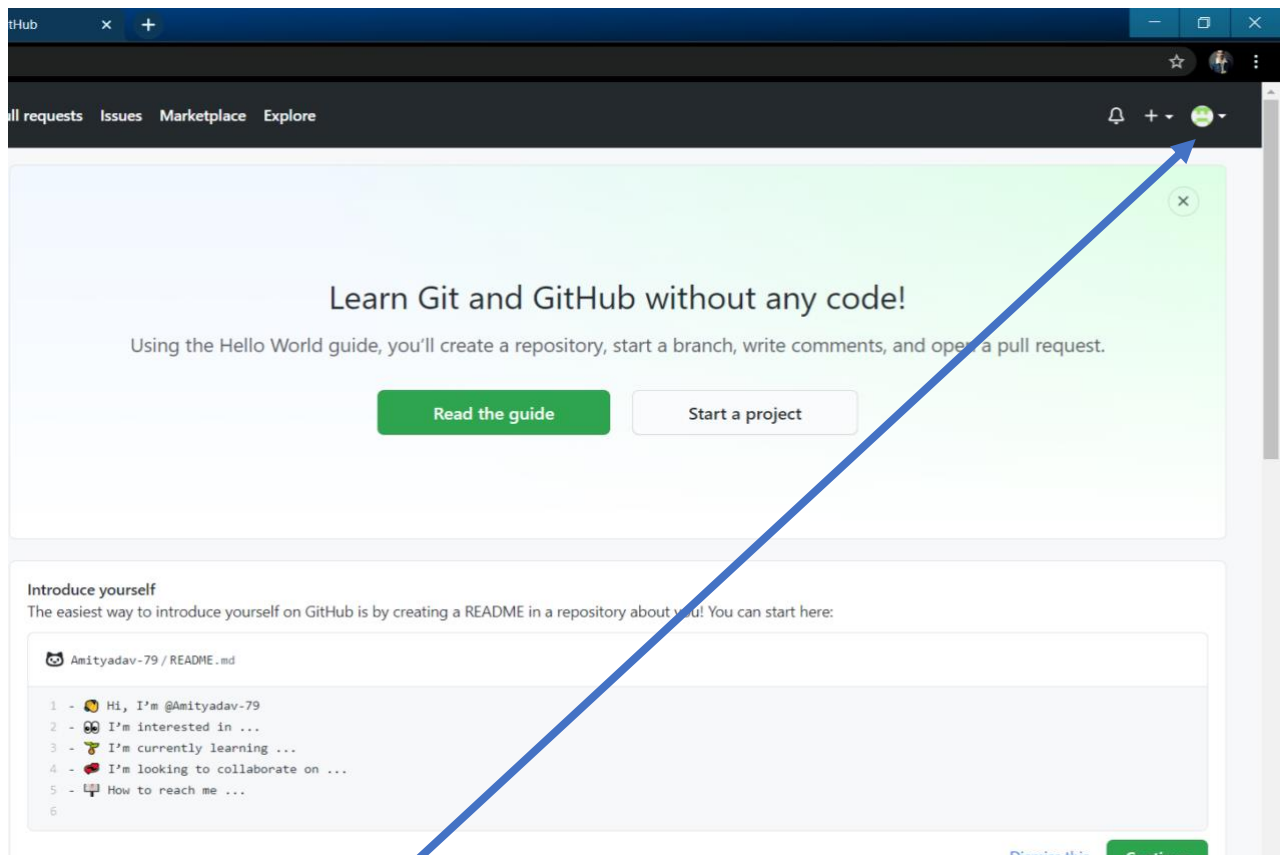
tHub

ll requests Issues Marketplace Explore

Learn Git and GitHub without any code!

Using the Hello World guide, you'll create a repository, start a branch, write comments, and ope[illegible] a pull request.

Read the guide

Start a project

Introduce yourself

The easiest way to introduce yourself on GitHub is by creating a README in a repository about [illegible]u! You can start here:

Amityadav-79 / README.md

1 - Hi, I'm @Amityadav-79
2 - I'm interested in ...
3 - I'm currently learning ...
4 - I'm looking to collaborate on ...
5 - How to reach me ...
6

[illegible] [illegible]